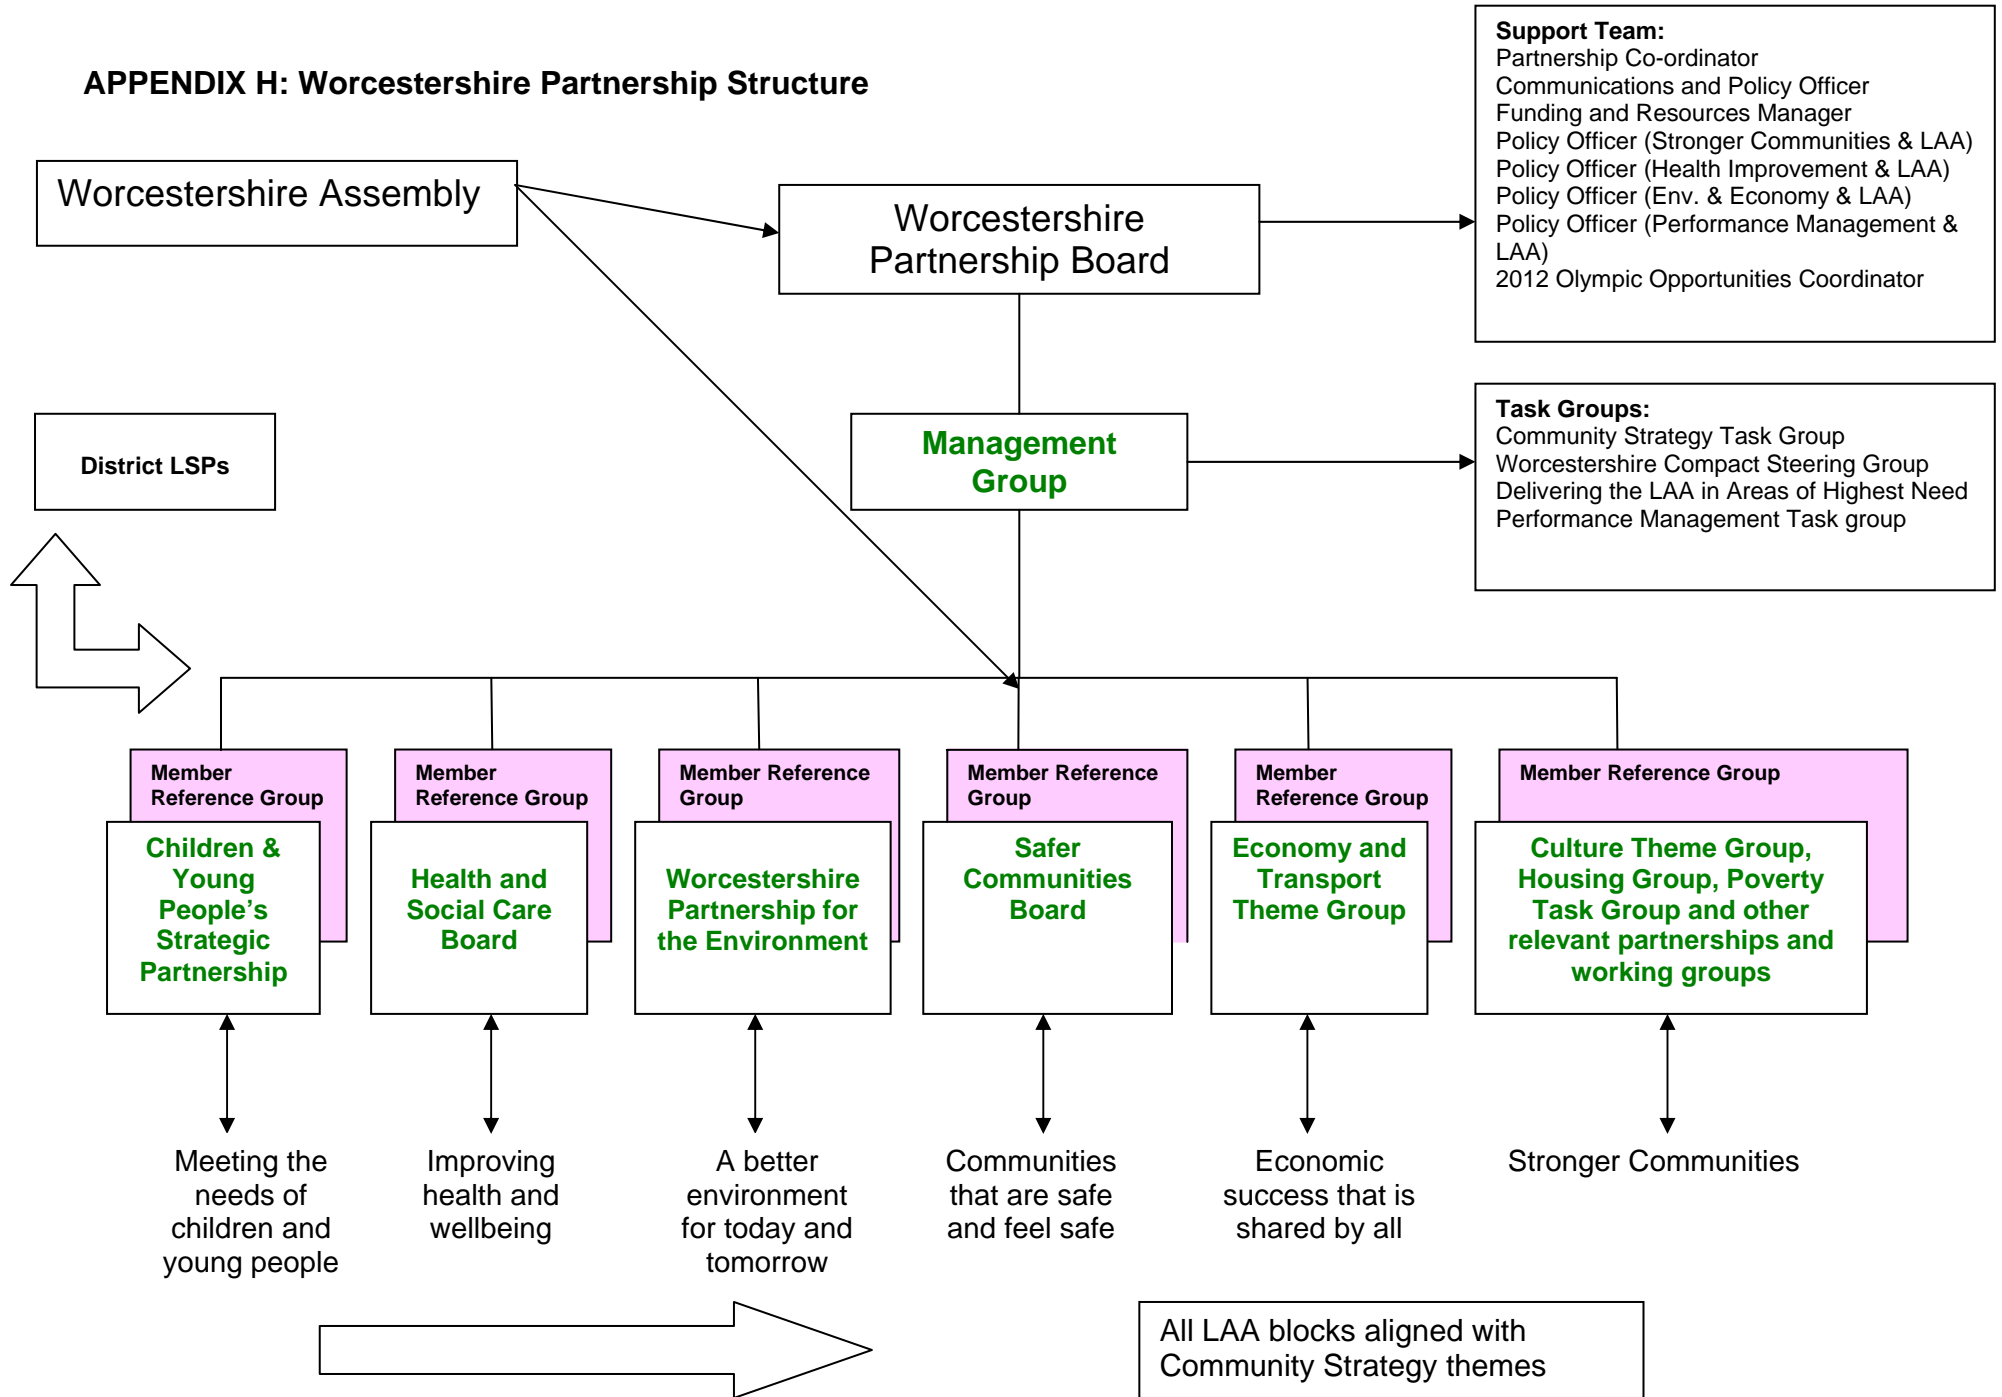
APPENDIX H: Worcestershire Partnership Structure

Support Team:
Partnership Co-ordinator
Communications and Policy Officer
Funding and Resources Manager
Policy Officer (Stronger Communities & LAA)
Policy Officer (Health Improvement & LAA)
Policy Officer (Env. & Economy & LAA)
Policy Officer (Performance Management & LAA)
2012 Olympic Opportunities Coordinator

Worcestershire Assembly

Worcestershire Partnership Board

Management Group

Task Groups:
Community Strategy Task Group
Worcestershire Compact Steering Group
Delivering the LAA in Areas of Highest Need
Performance Management Task group

District LSPs

Member Reference Group
Children & Young People's Strategic Partnership

Member Reference Group
Health and Social Care Board

Member Reference Group
Worcestershire Partnership for the Environment

Member Reference Group
Safer Communities Board

Member Reference Group
Economy and Transport Theme Group

Member Reference Group
Culture Theme Group, Housing Group, Poverty Task Group and other relevant partnerships and working groups

Meeting the needs of children and young people

Improving health and wellbeing

A better environment for today and tomorrow

Communities that are safe and feel safe

Economic success that is shared by all

Stronger Communities

All LAA blocks aligned with Community Strategy themes